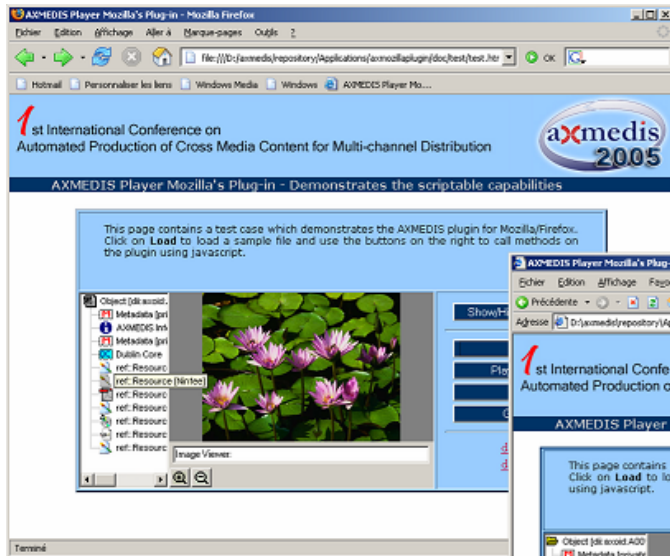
AXMEDIS Player Mozilla's Plug-in - Mozilla Firefox

Fichier Édition Affichage Aller à Marque-pages Outils ?

file:///D:/axmedis/repository/Applications/axmozillaplugin/doc/test/test.htr

OK

Hotmail Personnaliser les liens Windows Media Windows AXMEDIS Player Mo....

1st International Conference on Automated Production of Cross Media Content for Multi-channel Distribution

axmedis 2005

AXMEDIS Player Mozilla's Plug-in - Demonstrates the scriptable capabilities

This page contains a test case which demonstrates the AXMEDIS plugin for Mozilla/Firefox. Click on **Load** to load a sample file and use the buttons on the right to call methods on the plugin using javascript.

Object [dir.axoid.
Metadata [pri
AXMEDIS Inf
Metadata [pri
Dublin Core
ref: Resourc
ref: Resource (Nintee
ref: Resourc
ref: Resourc
ref: Resourc
ref: Resourc
ref: Resourc
ref: Resourc

Image Viewer:

Show/H
Pla

AXMEDIS Player Mozilla's Plug-

Fichier Édition Affichage Favo

Précédente

Adresse D:\axmedis\repository\Ap

1st International Confe
Automated Production o

AXMEDIS Player

This page contains
Click on **Load** to lo
using javascript.

Object [dir.axoid.A00
Metadata [private

Terminé